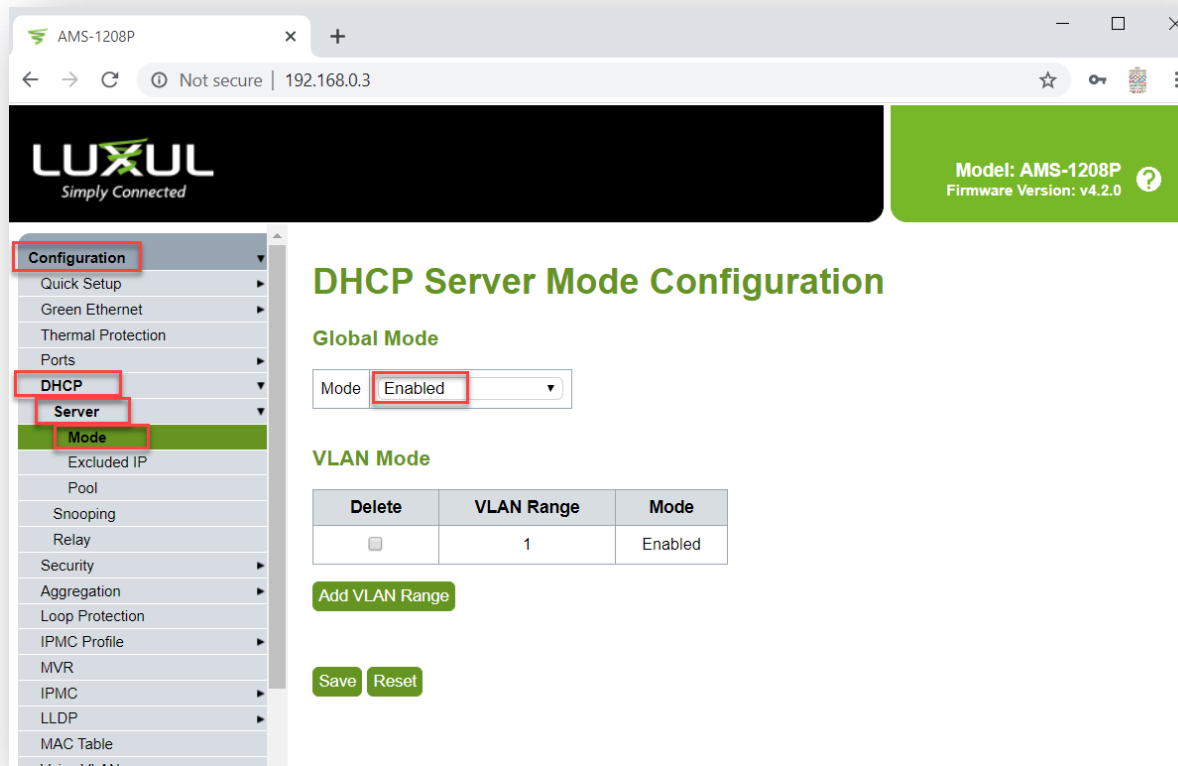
AMS-1208P
Not secure | 192.168.0.3

LUXUL
Simply Connected

Model: AMS-1208P
Firmware Version: v4.2.0

Configuration
Quick Setup
Green Ethernet
Thermal Protection
Ports
DHCP
Server
Mode
Excluded IP
Pool
Snooping
Relay
Security
Aggregation
Loop Protection
IPMC Profile
MVR
IPMC
LLDP
MAC Table
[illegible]

DHCP Server Mode Configuration

Global Mode

Mode Enabled

VLAN Mode

| Delete | VLAN Range | Mode |
|---|---|---|
| | 1 | Enabled |

Add VLAN Range

Save Reset